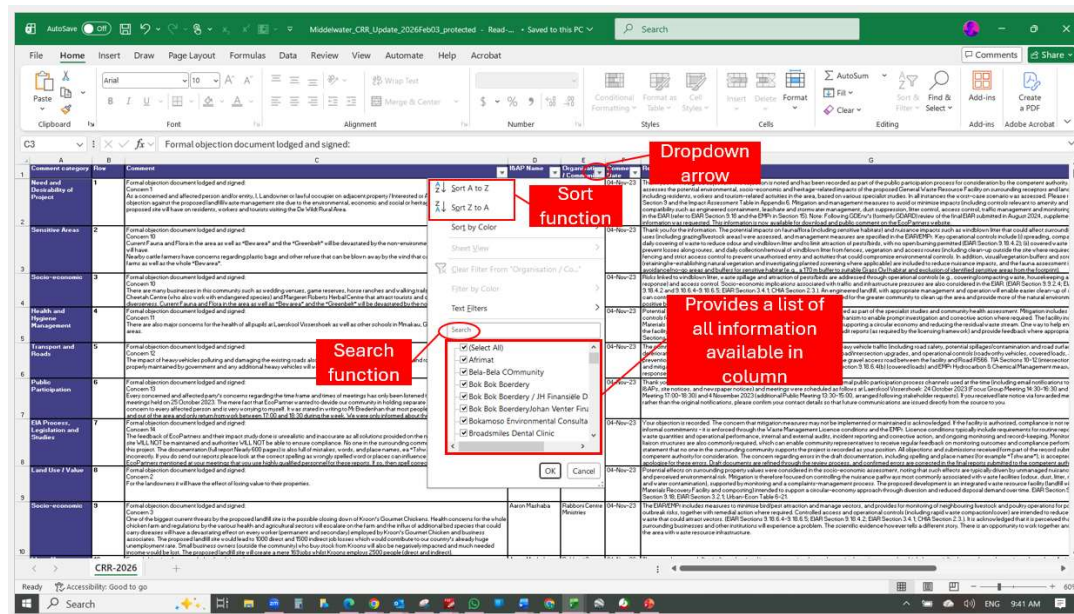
AutoSave Off Middelwater_CRR_Update_2026Feb03_protected - Read-... • Saved to this PC Search

File Home Insert Draw Page Layout Formulas Data Review View Automate Help Acrobat Comments Share

Paste Clipboard Arial 10 Font Wrap Text Merge & Center Alignment Number Conditional Formatting Format as Table Cell Styles Styles Insert Delete Format Cells AutoSum Fill Clear Sort & Filter Find & Select Editing Add-ins Create a PDF Add-ins Adobe Acrobat

C3 fx Formal objection document lodged and signed.

Dropdown arrow

Sort function

Provides a list of all information available in column

Search function

| Comment category | Row | Comment | I&AP Name | Organisation / Community | Comment Date |
|---|---|---|---|---|---|
| Need and Desirability of Project | 1 | Formal objection document lodged and signed. Concern 1 | | | 04-Nov-23 |
| Sensitive Areas | 2 | Formal objection document lodged and signed. Concern 10 | | | 04-Nov-23 |
| Socio-economic | 3 | Formal objection document lodged and signed. Concern 10 | | | 04-Nov-23 |
| Health and Hygiene Management | 4 | Formal objection document lodged and signed. Concern 11 | | | 04-Nov-23 |
| Transport and Roads | 5 | Formal objection document lodged and signed. Concern 12 | | | 04-Nov-23 |
| Public Participation | 6 | Formal objection document lodged and signed. Concern 13 | | | 04-Nov-23 |
| EIA Process, Legislation and Studies | 7 | Formal objection document lodged and signed. Concern 14 | | | 04-Nov-23 |
| Land Use / Value | 8 | Formal objection document lodged and signed. Concern 2. For the landowners it will have the effect of losing value to their properties. | | | 04-Nov-23 |
| Socio-economic | 9 | Formal objection document lodged and signed. Concern 3 | Aaron Mashaba | Rabboni Centre Ministries | 04-Nov-23 |

Sort A to Z
Sort Z to A
Sort by Color
Sheet View
Clear Filter From "Organisation / Co..."
Filter by Color
Text Filters
Search
(Select All)
Afrimat
Bela-Bela COmmunity
Bok Bok Boerdery
Bok Bok Boerdery / JH Finansiële D
Bok Bok Boerdery/Johan Venter Fin
Bokamoso Environmental Consulta
Broadsmiles Dental Clinic
OK Cancel

CRR-2026 +

Ready Accessibility: Good to go

Search ENG 9:41 AM